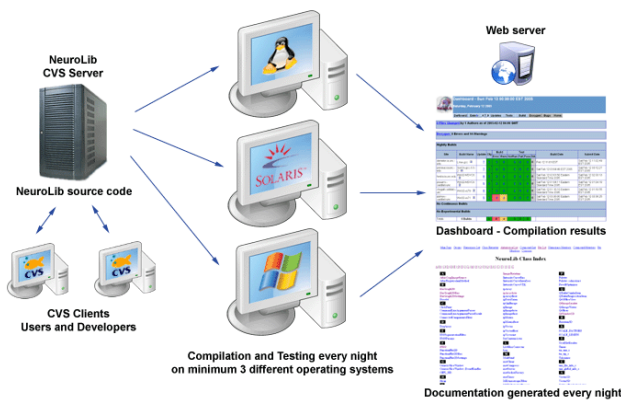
NeuroLib
CVS Server

NeuroLib source code

CVS

CVS

CVS Clients
Users and Developers

SOLARIS

Compilation and Testing every night
on minimum 3 different operating systems

Web server

Dashboard - Compilation results

NeuroLib Class Index

Documentation generated every night